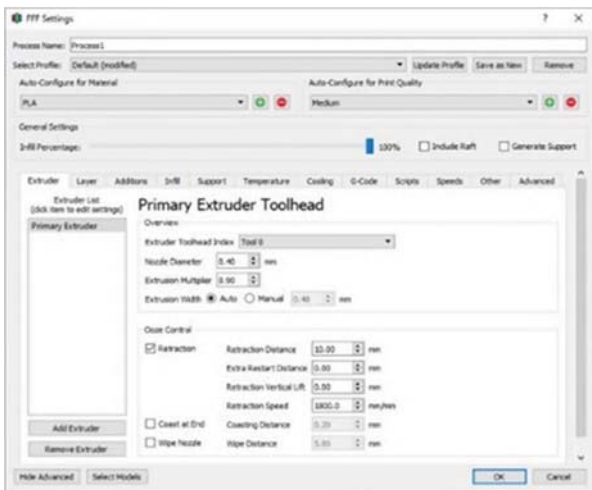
FFF Settings

? ×

Process Name: Process1

Select Profile: Default (modified)

Update Profile Save as New Remove

Auto-Configure for Material

PLA

Auto-Configure for Print Quality

Medium

General Settings

Infill Percentage:

100%

Include Raft

Generate Support

Extruder Layer Additions Infill Support Temperature Cooling G-Code Scripts Speeds Other Advanced

Extruder List
(click item to edit settings)

Primary Extruder

Primary Extruder Toolhead

Overview

Extruder Toolhead Index Tool 0

Nozzle Diameter 0.40 mm

Extrusion Multiplier 0.90

Extrusion Width Auto Manual 0.40 mm

Ooze Control

Retraction

Retraction Distance 10.00 mm

Extra Restart Distance 0.00 mm

Retraction Vertical Lift 0.50 mm

Retraction Speed 1800.0 mm/min

Coast at End

Coasting Distance 0.20 mm

Wipe Nozzle

Wipe Distance 5.00 mm

Add Extruder

Remove Extruder

Hide Advanced Select Models

OK Cancel